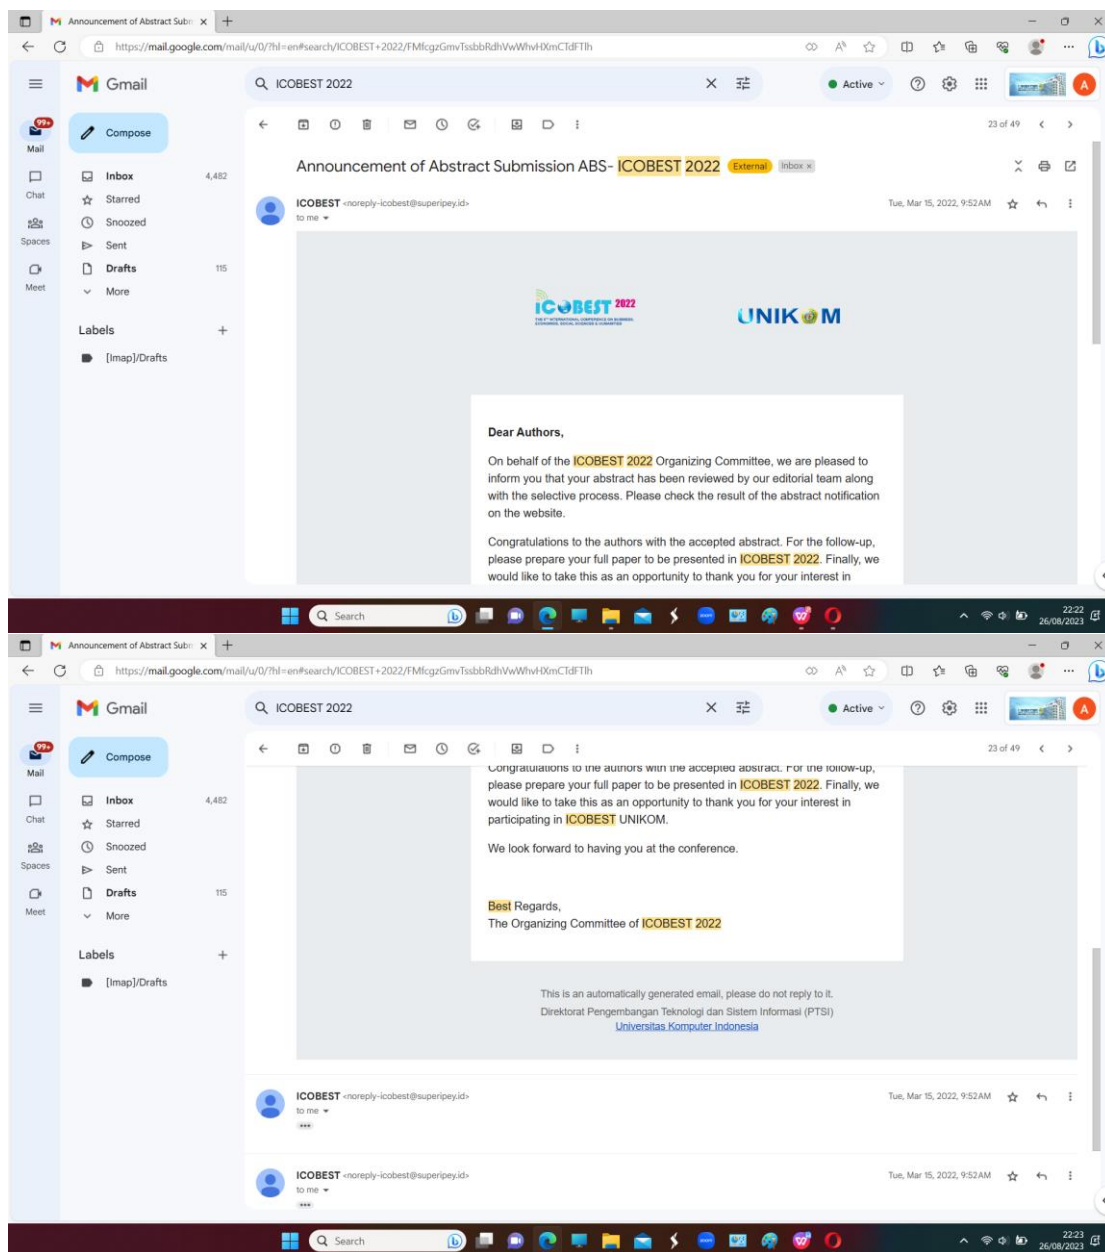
Announcement of Abstract Subm ×

https://mail.google.com/mail/u/0/?hl=en#search/ICOBEST+2022/FMfcgzGmvTssbbRdhVwWhvHXmCTdFTlh

Gmail

ICOBEST 2022

Active

Mail 99+

Chat

Spaces

Meet

Compose

Inbox 4,482
Starred
Snoozed
Sent
Drafts 115
More

Labels +
[Imap]/Drafts

23 of 49

Announcement of Abstract Submission ABS- ICOBEST 2022 External Inbox ×

ICOBEST <noreply-icobest@superipey.id>
to me

Tue, Mar 15, 2022, 9:52 AM

ICOBEST 2022

UNIKOM

Dear Authors,

On behalf of the ICOBEST 2022 Organizing Committee, we are pleased to inform you that your abstract has been reviewed by our editorial team along with the selective process. Please check the result of the abstract notification on the website.

Congratulations to the authors with the accepted abstract. For the follow-up, please prepare your full paper to be presented in ICOBEST 2022. Finally, we would like to take this as an opportunity to thank you for your interest in

Search

22:22
26/08/2023

Announcement of Abstract Subm ×

https://mail.google.com/mail/u/0/?hl=en#search/ICOBEST+2022/FMfcgzGmvTssbbRdhVwWhvHXmCTdFTlh

Gmail

ICOBEST 2022

Active

Mail 99+

Chat

Spaces

Meet

Compose

Inbox 4,482
Starred
Snoozed
Sent
Drafts 115
More

Labels +
[Imap]/Drafts

23 of 49

Congratulations to the authors with the accepted abstract. For the follow-up, please prepare your full paper to be presented in ICOBEST 2022. Finally, we would like to take this as an opportunity to thank you for your interest in participating in ICOBEST UNIKOM.

We look forward to having you at the conference.

Best Regards,
The Organizing Committee of ICOBEST 2022

This is an automatically generated email, please do not reply to it.
Direktorat Pengembangan Teknologi dan Sistem Informasi (PTSI)
Universitas Komputer Indonesia

ICOBEST <noreply-icobest@superipey.id>
to me

Tue, Mar 15, 2022, 9:52 AM

ICOBEST <noreply-icobest@superipey.id>
to me

Tue, Mar 15, 2022, 9:52 AM

Search

22:23
26/08/2023